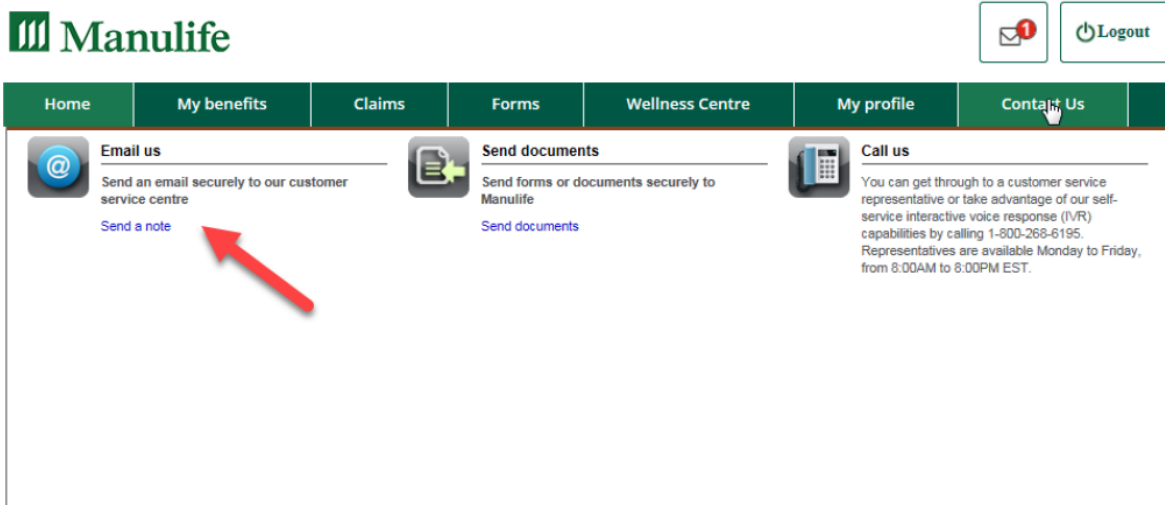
Manulife

1

Logout

Home | My benefits | Claims | Forms | Wellness Centre | My profile | Contact Us

Email us

Send an email securely to our customer service centre

Send a note

Send documents

Send forms or documents securely to Manulife

Send documents

Call us

You can get through to a customer service representative or take advantage of our self-service interactive voice response (IVR) capabilities by calling 1-800-268-6195. Representatives are available Monday to Friday, from 8:00AM to 8:00PM EST.